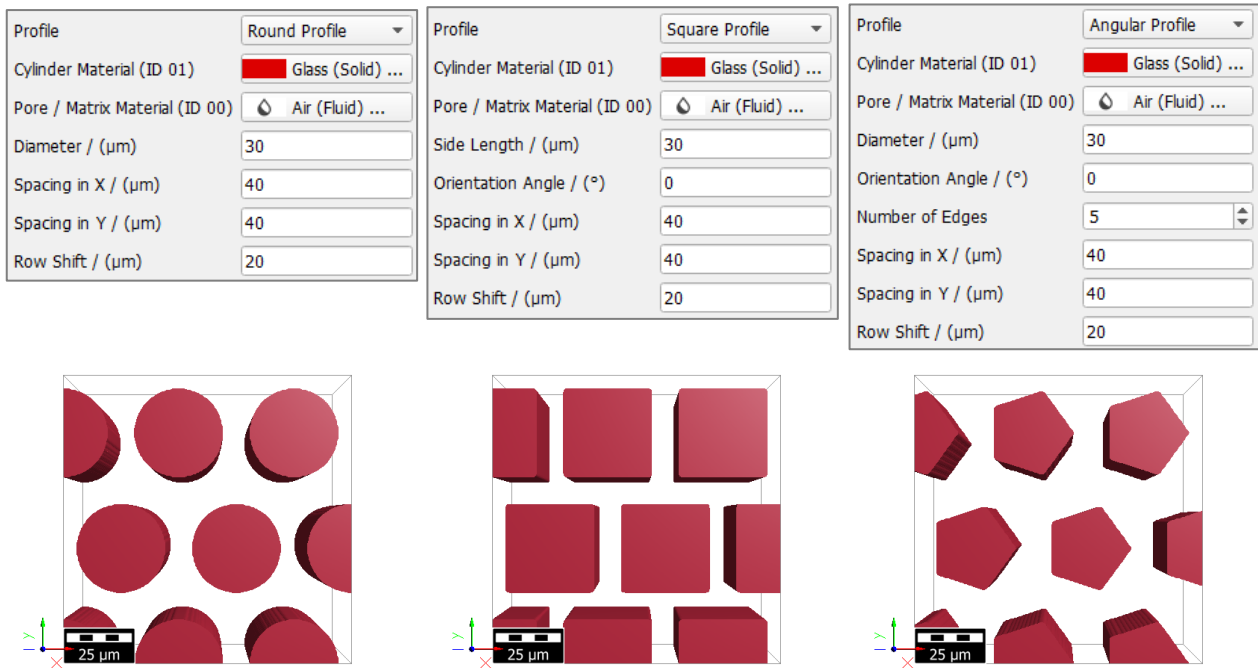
| Profile | Round Profile |
|---|---|
| Cylinder Material (ID 01) | Glass (Solid) ... |
| Pore / Matrix Material (ID 00) | Air (Fluid) ... |
| Diameter / (µm) | 30 |
| Spacing in X / (µm) | 40 |
| Spacing in Y / (µm) | 40 |
| Row Shift / (µm) | 20 |

| Profile | Square Profile |
|---|---|
| Cylinder Material (ID 01) | Glass (Solid) ... |
| Pore / Matrix Material (ID 00) | Air (Fluid) ... |
| Side Length / (µm) | 30 |
| Orientation Angle / (°) | 0 |
| Spacing in X / (µm) | 40 |
| Spacing in Y / (µm) | 40 |
| Row Shift / (µm) | 20 |

| Profile | Angular Profile |
|---|---|
| Cylinder Material (ID 01) | Glass (Solid) ... |
| Pore / Matrix Material (ID 00) | Air (Fluid) ... |
| Diameter / (µm) | 30 |
| Orientation Angle / (°) | 0 |
| Number of Edges | 5 |
| Spacing in X / (µm) | 40 |
| Spacing in Y / (µm) | 40 |
| Row Shift / (µm) | 20 |

Y X 25 µm

Y X 25 µm

Y X 25 µm